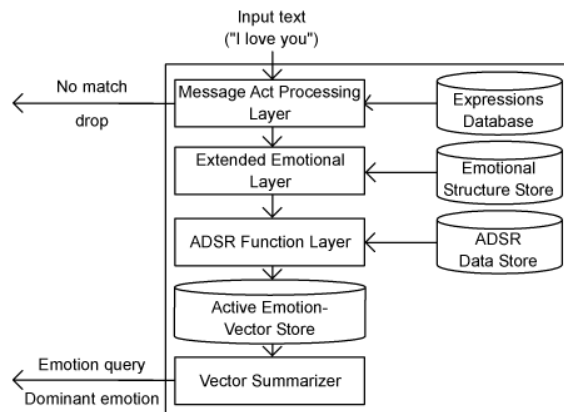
Input text
("I love you")

No match

drop

Message Act Processing Layer

Expressions Database

Extended Emotional Layer

Emotional Structure Store

ADSR Function Layer

ADSR Data Store

Active Emotion-Vector Store

Emotion query

Vector Summarizer

Dominant emotion